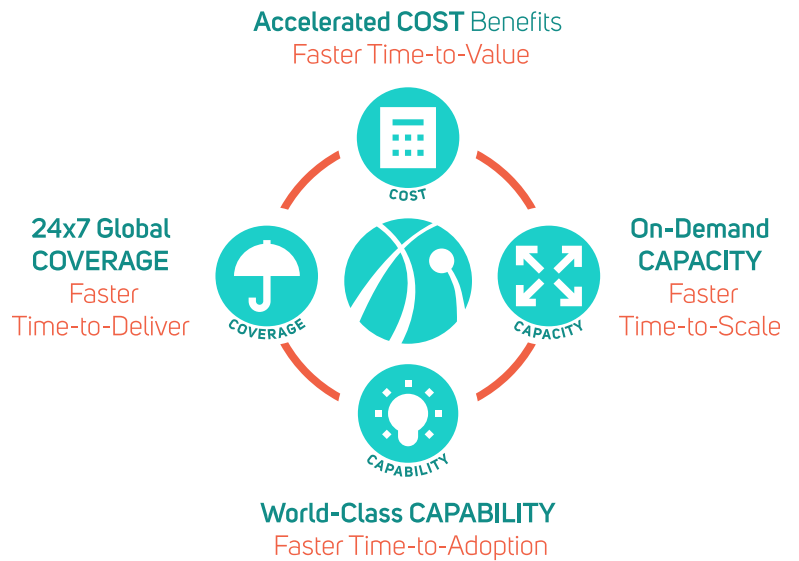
Accelerated COST Benefits
Faster Time-to-Value

COST

24x7 Global COVERAGE
Faster Time-to-Deliver

COVERAGE

CAPACITY

On-Demand CAPACITY
Faster Time-to-Scale

CAPABILITY

World-Class CAPABILITY
Faster Time-to-Adoption